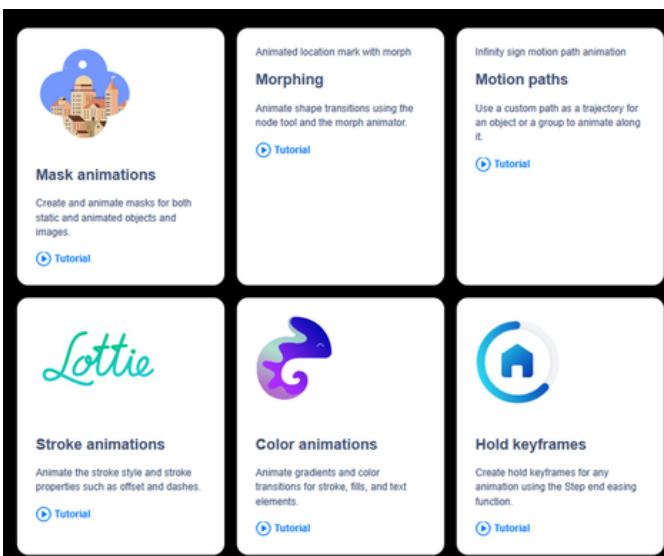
Mask animations

Create and animate masks for both static and animated objects and images.

Tutorial

Animated location mark with morph

Morphing

Animate shape transitions using the node tool and the morph animator.

Tutorial

Infinity sign motion path animation

Motion paths

Use a custom path as a trajectory for an object or a group to animate along it.

Tutorial

Lottie

Stroke animations

Animate the stroke style and stroke properties such as offset and dashes.

Tutorial

Color animations

Animate gradients and color transitions for stroke, fills, and text elements.

Tutorial

Hold keyframes

Create hold keyframes for any animation using the Step end easing function.

Tutorial